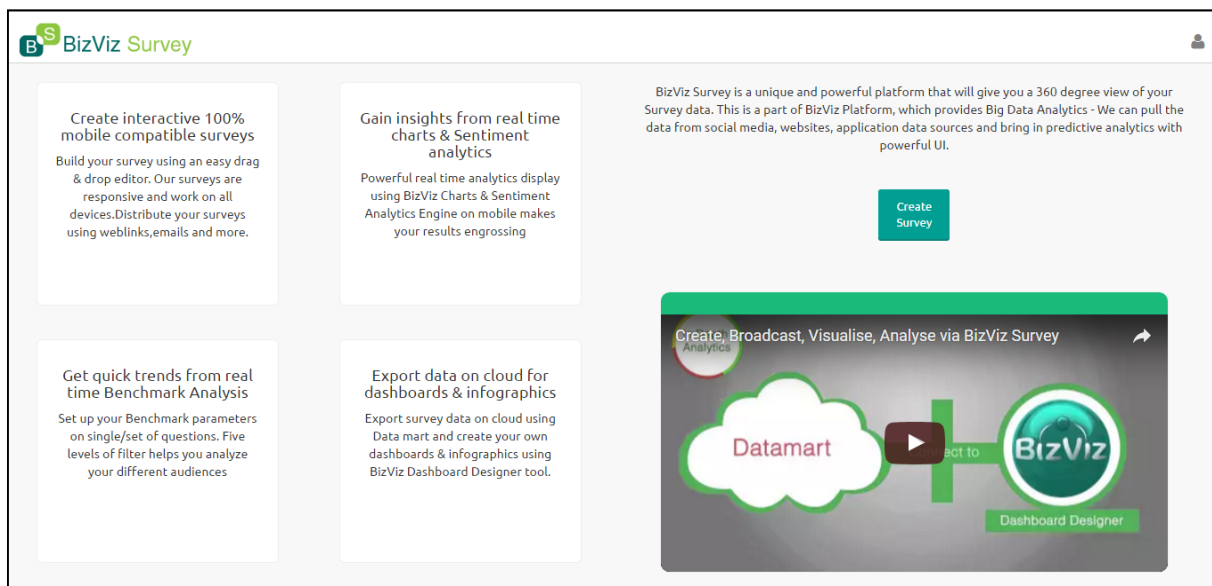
BS BizViz Survey

Create interactive 100% mobile compatible surveys

Build your survey using an easy drag & drop editor. Our surveys are responsive and work on all devices.Distribute your surveys using weblinks,emails and more.

Gain insights from real time charts & Sentiment analytics

Powerful real time analytics display using BizViz Charts & Sentiment Analytics Engine on mobile makes your results engrossing

BizViz Survey is a unique and powerful platform that will give you a 360 degree view of your Survey data. This is a part of BizViz Platform, which provides Big Data Analytics - We can pull the data from social media, websites, application data sources and bring in predictive analytics with powerful UI.

Create Survey

Get quick trends from real time Benchmark Analysis

Set up your Benchmark parameters on single/set of questions. Five levels of filter helps you analyze your different audiences

Export data on cloud for dashboards & infographics

Export survey data on cloud using Data mart and create your own dashboards & infographics using BizViz Dashboard Designer tool.

Create, Broadcast, Visualise, Analyse via BizViz Survey

Analytics

Datamart

Connect to

BizViz

Dashboard Designer